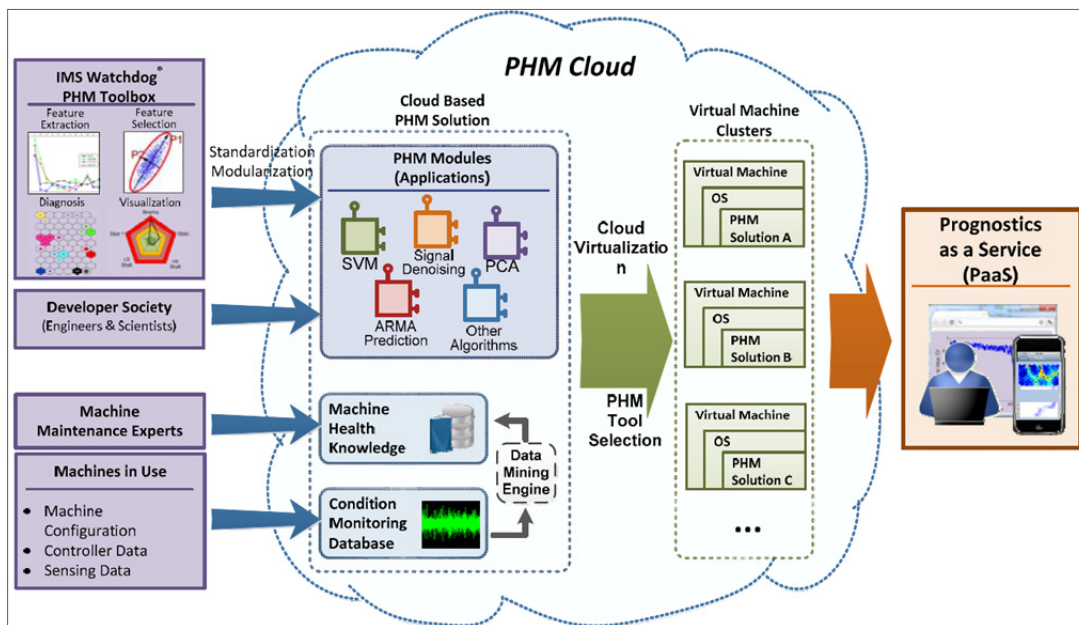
PHM Cloud

IMS Watchdog®
PHM Toolbox
Feature Extraction
Feature Selection
Diagnosis
Visualization

Standardization
Modularization

Developer Society
(Engineers & Scientists)

Machine Maintenance Experts

Machines in Use
• Machine Configuration
• Controller Data
• Sensing Data

Cloud Based PHM Solution

PHM Modules (Applications)
SVM
Signal Denoising
PCA
ARMA Prediction
Other Algorithms

Machine Health Knowledge

Data Mining Engine

Condition Monitoring Database

Cloud Virtualization

PHM Tool Selection

Virtual Machine Clusters

Virtual Machine
OS
PHM Solution A

Virtual Machine
OS
PHM Solution B

Virtual Machine
OS
PHM Solution C

...

Prognostics as a Service (PaaS)